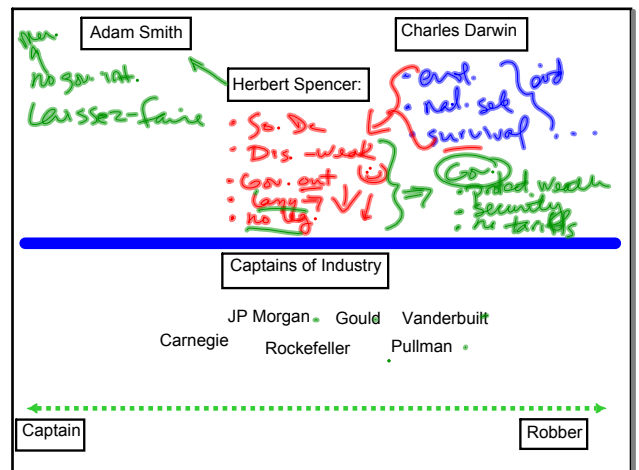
Adam Smith

Charles Darwin

gen.
no gov. int.
Laissez-faire

Herbert Spencer:

• evol.
• nat. sel.
• survival
ord
. . .

• So. Dc
• Dis. -weak
• Gov. out
• lazy
• no leg.

Gov:
• protect wealth
• security
• no tariffs

Captains of Industry

JP Morgan
Gould
Vanderbuilt
Carnegie
Rockefeller
Pullman

Captain

Robber